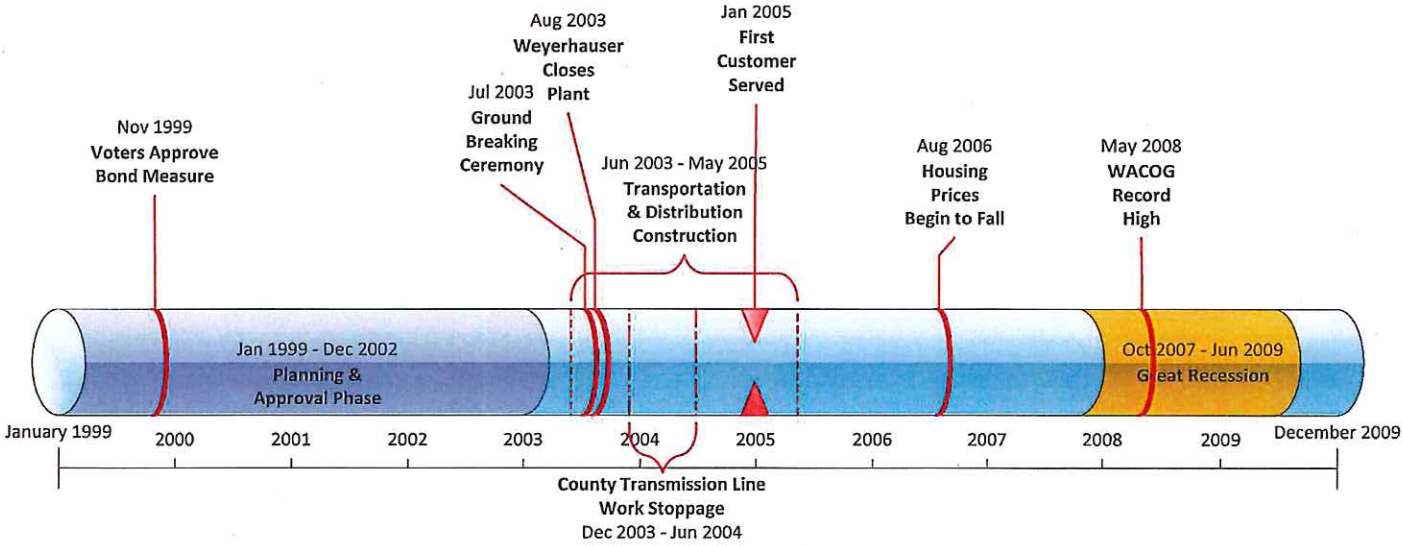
Nov 1999
Voters Approve
Bond Measure

Jul 2003
Ground
Breaking
Ceremony

Aug 2003
Weyerhauser
Closes
Plant

Jan 2005
First
Customer
Served

Jun 2003 - May 2005
Transportation
& Distribution
Construction

Aug 2006
Housing
Prices
Begin to Fall

May 2008
WACOG
Record
High

Jan 1999 - Dec 2002
Planning &
Approval Phase

Oct 2007 - Jun 2009
Great Recession

January 1999
2000
2001
2002
2003
2004
2005
2006
2007
2008
2009
December 2009

County Transmission Line
Work Stoppage
Dec 2003 - Jun 2004